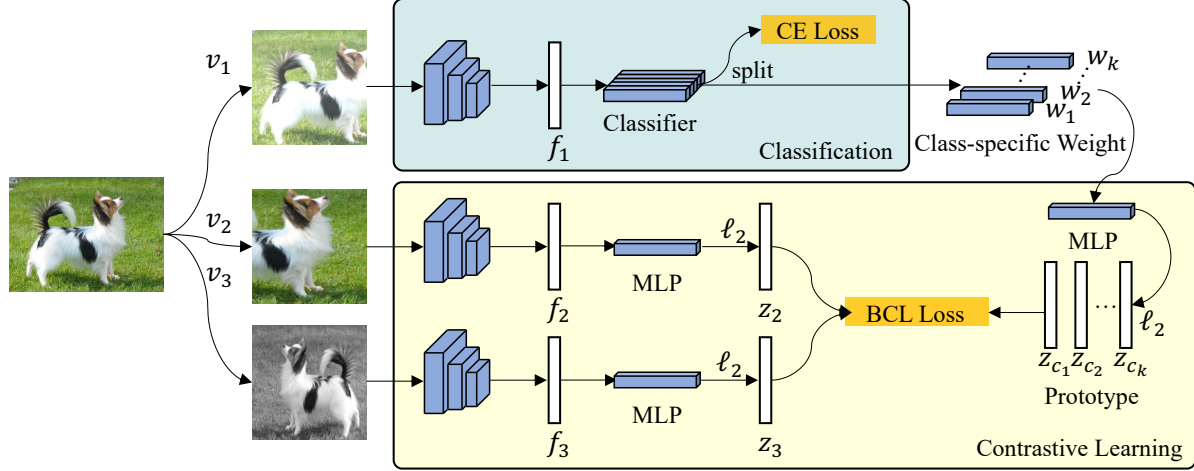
$v_1$

$v_2$

$v_3$

CE Loss

split

$f_1$

Classifier

Classification

$w_k$

$w_2$

$w_1$

Class-specific Weight

$f_2$

MLP

$\ell_2$

$z_2$

MLP

BCL Loss

$\ell_2$

$z_{c_1}$ $z_{c_2}$ ... $z_{c_k}$

Prototype

$f_3$

MLP

$\ell_2$

$z_3$

Contrastive Learning